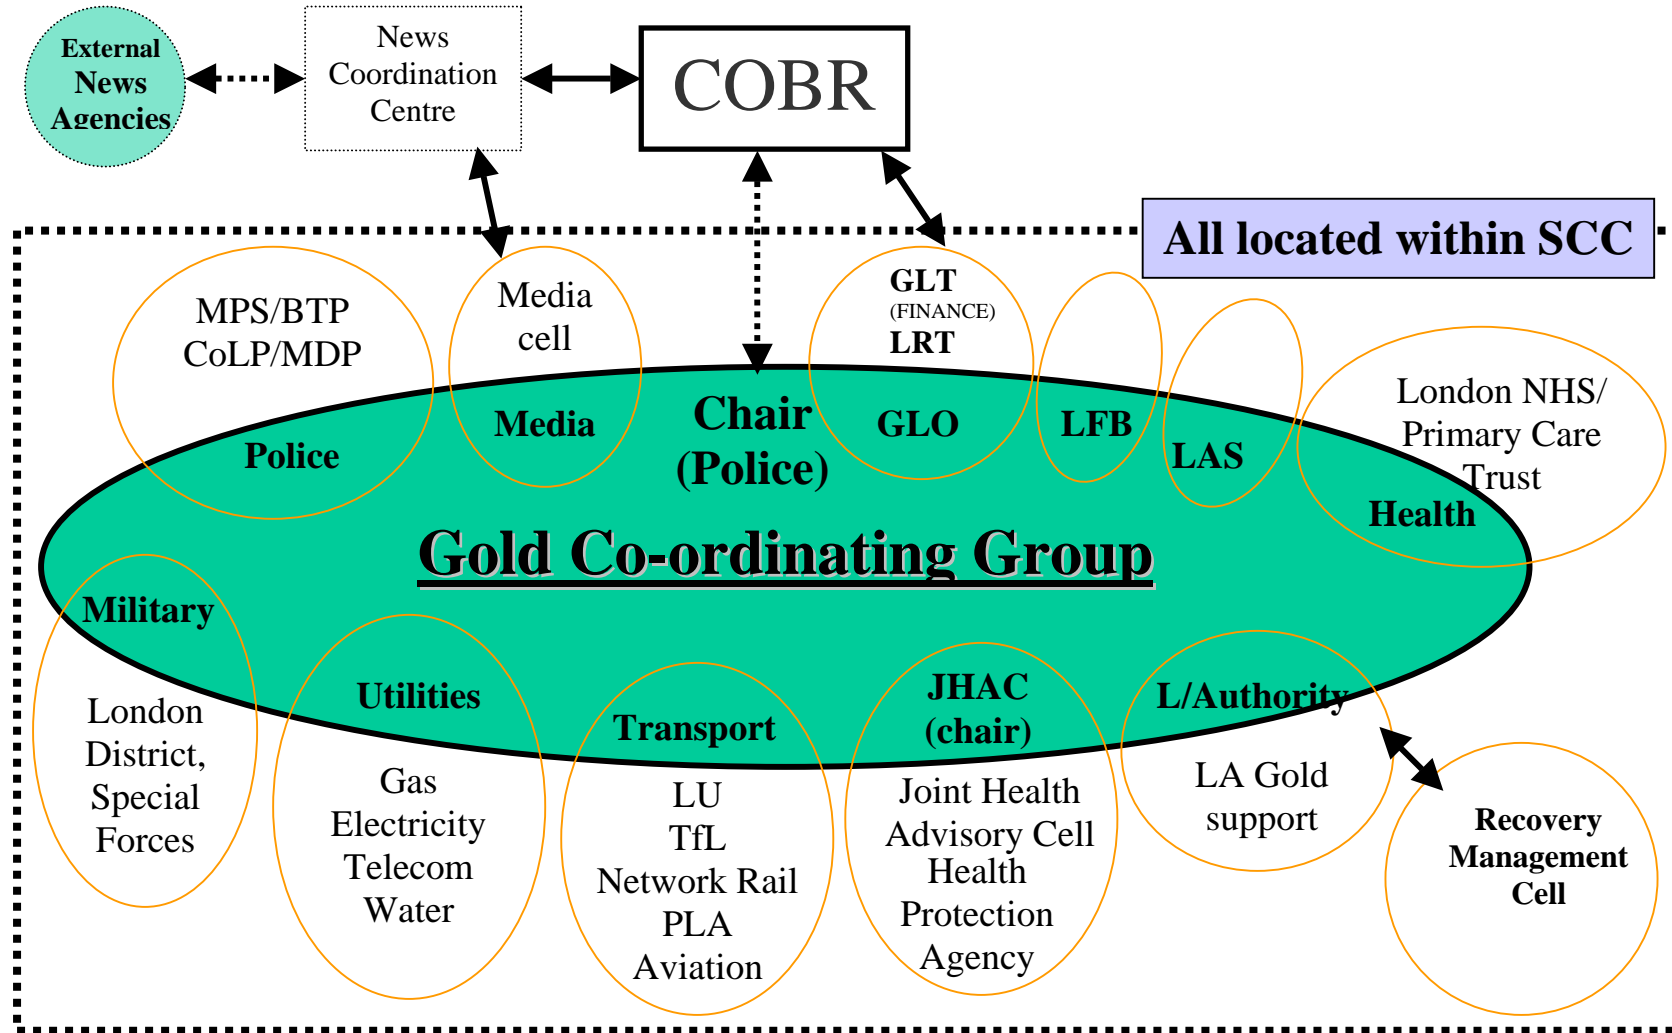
External News Agencies

News Coordination Centre

COBR

All located within SCC

MPS/BTP CoLP/MDP

Police

Media cell

Media

Chair (Police)

GLT (FINANCE) LRT

GLO

LFB

LAS

London NHS/ Primary Care Trust

Health

Gold Co-ordinating Group

Military

London District, Special Forces

Utilities

Gas Electricity Telecom Water

Transport

LU TfL Network Rail PLA Aviation

JHAC (chair)

Joint Health Advisory Cell Health Protection Agency

L/Authority

LA Gold support

Recovery Management Cell